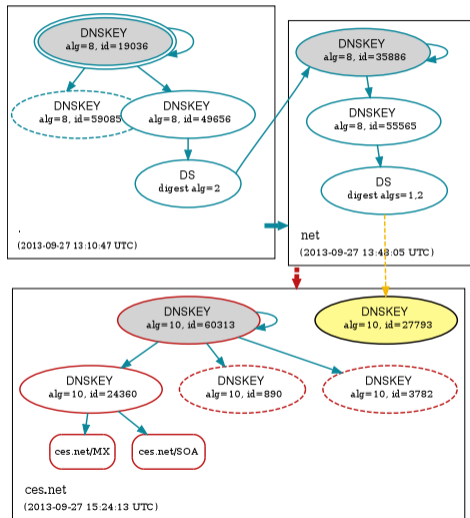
DNSKEY
alg=8, id=19036

DNSKEY
alg=8, id=59085

DNSKEY
alg=8, id=49656

DS
digest alg=2

.
(2013-09-27 13:10:47 UTC)

DNSKEY
alg=8, id=35886

DNSKEY
alg=8, id=55565

DS
digest algs=1,2

net
(2013-09-27 13:48:05 UTC)

DNSKEY
alg=10, id=60313

DNSKEY
alg=10, id=27793

DNSKEY
alg=10, id=24360

DNSKEY
alg=10, id=890

DNSKEY
alg=10, id=3782

ces.net/MX

ces.net/SOA

ces.net
(2013-09-27 15:24:13 UTC)